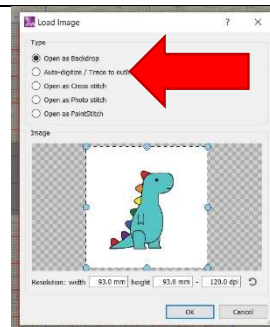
Load Image

?

Type

Open as Backdrop

Auto-digitize / Trace to outli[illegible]

Open as Cross stitch

Open as Photo stitch

Open as PaintStitch

Image

Resolution: width 93.0 mm height 93.0 mm 120.0 dpi

OK

Cancel